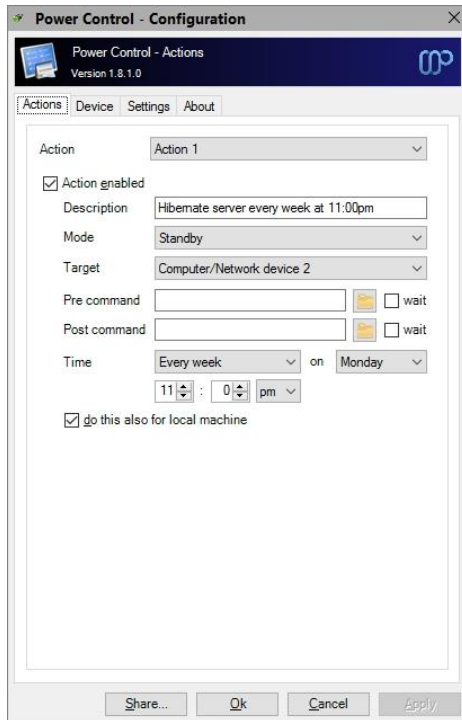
Power Control - Configuration

Power Control - Actions
Version 1.8.1.0

Actions | Device | Settings | About

Action: Action 1

Action enabled

Description: Hibernate server every week at 11:00pm

Mode: Standby

Target: Computer/Network device 2

Pre command: wait

Post command: wait

Time: Every week on Monday

11 : 0 pm

do this also for local machine

Share... | Ok | Cancel | Apply